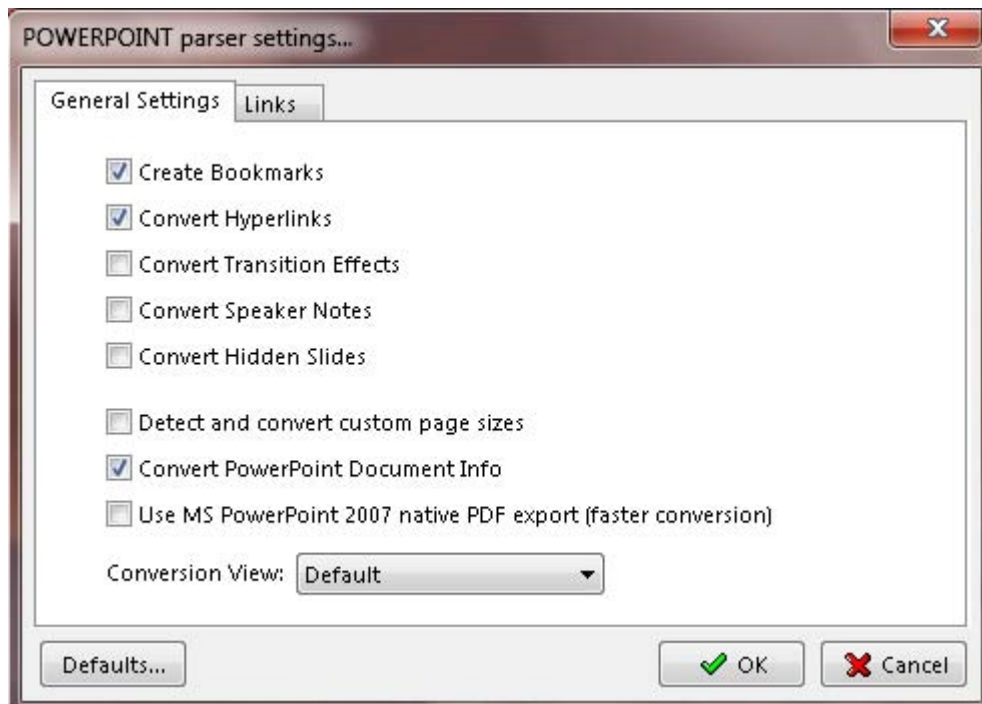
POWERPOINT parser settings...

General Settings | Links

Create Bookmarks
Convert Hyperlinks
Convert Transition Effects
Convert Speaker Notes
Convert Hidden Slides

Detect and convert custom page sizes
Convert PowerPoint Document Info
Use MS PowerPoint 2007 native PDF export (faster conversion)

Conversion View: Default

Defaults...
OK
Cancel